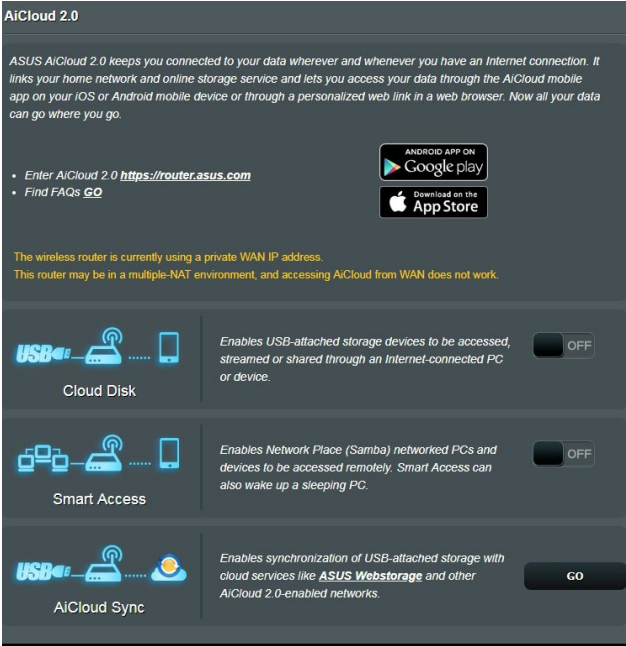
AiCloud 2.0

ASUS AiCloud 2.0 keeps you connected to your data wherever and whenever you have an Internet connection. It links your home network and online storage service and lets you access your data through the AiCloud mobile app on your iOS or Android mobile device or through a personalized web link in a web browser. Now all your data can go where you go.

• Enter AiCloud 2.0 https://router.asus.com
• Find FAQs GO

ANDROID APP ON Google play

Download on the App Store

The wireless router is currently using a private WAN IP address.
This router may be in a multiple-NAT environment, and accessing AiCloud from WAN does not work.

USB

Cloud Disk

Enables USB-attached storage devices to be accessed, streamed or shared through an Internet-connected PC or device.

OFF

Smart Access

Enables Network Place (Samba) networked PCs and devices to be accessed remotely. Smart Access can also wake up a sleeping PC.

OFF

USB

AiCloud Sync

Enables synchronization of USB-attached storage with cloud services like ASUS Webstorage and other AiCloud 2.0-enabled networks.

GO